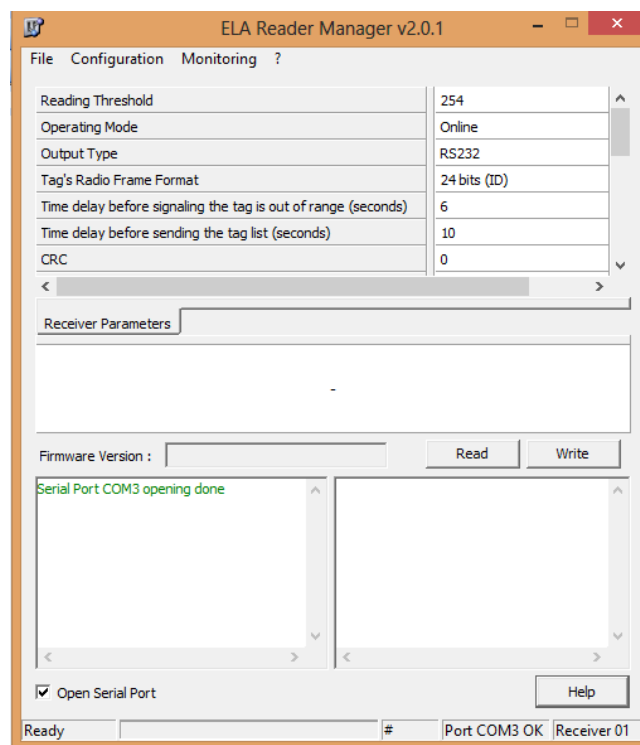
ELA Reader Manager v2.0.1

File Configuration Monitoring ?

| Reading Threshold | 254 |
|---|---|
| Operating Mode | Online |
| Output Type | RS232 |
| Tag's Radio Frame Format | 24 bits (ID) |
| Time delay before signaling the tag is out of range (seconds) | 6 |
| Time delay before sending the tag list (seconds) | 10 |
| CRC | 0 |

Receiver Parameters

-

Firmware Version :

Read Write

Serial Port COM3 opening done

Open Serial Port

Help

Ready # Port COM3 OK Receiver 01